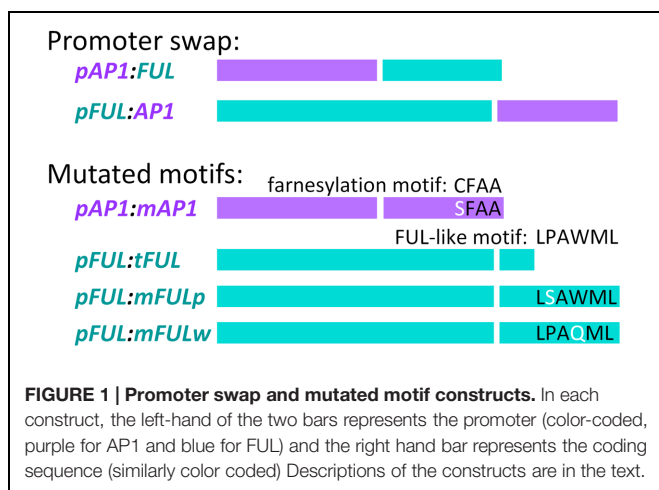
Promoter swap:

pAP1:FUL

pFUL:AP1

Mutated motifs:

farnesylation motif: CFAA

pAP1:mAP1 SFAA

FUL-like motif: LPAWML

pFUL:tFUL

pFUL:mFULp LSAWML

pFUL:mFULw LPAQML

**FIGURE 1 | Promoter swap and mutated motif constructs.** In each construct, the left-hand of the two bars represents the promoter (color-coded, purple for AP1 and blue for FUL) and the right hand bar represents the coding sequence (similarly color coded) Descriptions of the constructs are in the text.